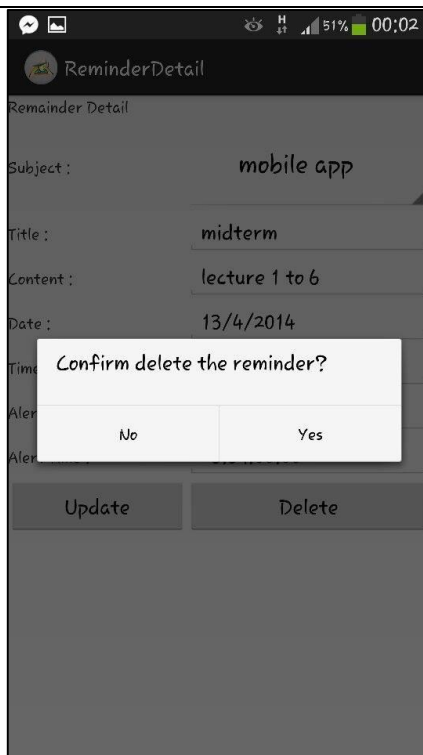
H 51% 00:02

ReminderDetail

Remainder Detail

Subject :

mobile app

Title :

midterm

Content :

lecture 1 to 6

Date :

13/4/2014

Tim

Aler

Aler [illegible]

Confirm delete the reminder?

No

Yes

Update

Delete